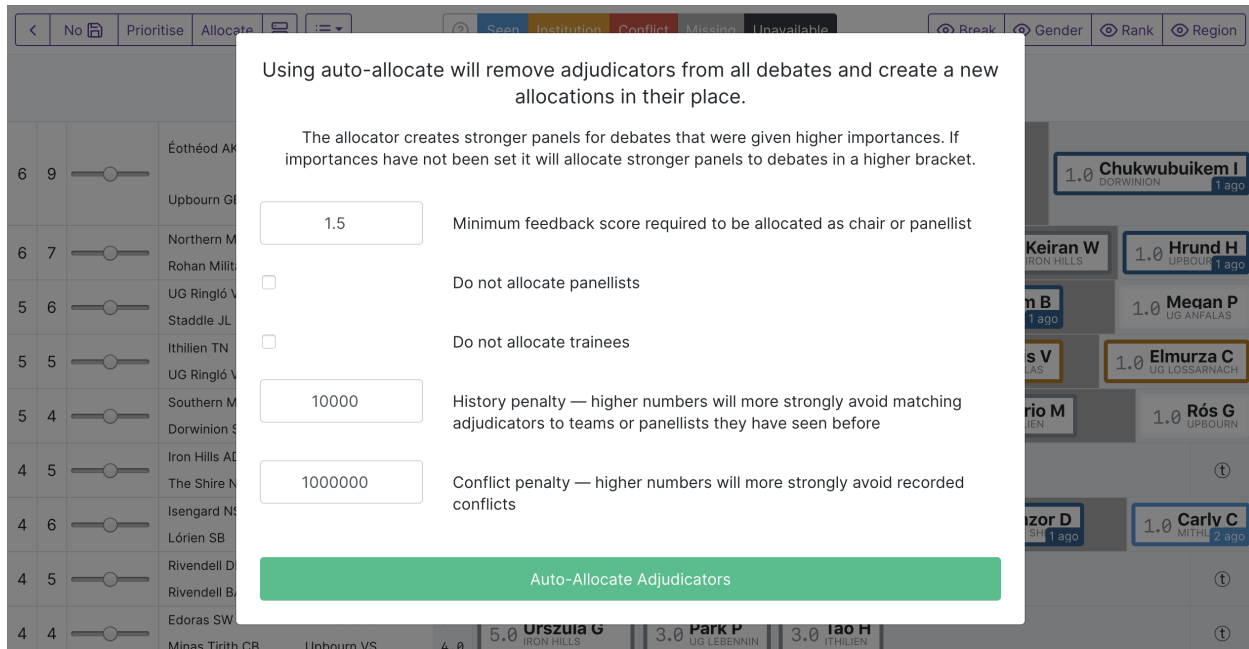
Using auto-allocate will remove adjudicators from all debates and create a new allocations in their place.

The allocator creates stronger panels for debates that were given higher importances. If importances have not been set it will allocate stronger panels to debates in a higher bracket.

1.5

Minimum feedback score required to be allocated as chair or panellist

Do not allocate panellists

Do not allocate trainees

10000

History penalty — higher numbers will more strongly avoid matching adjudicators to teams or panellists they have seen before

1000000

Conflict penalty — higher numbers will more strongly avoid recorded conflicts

Auto-Allocate Adjudicators